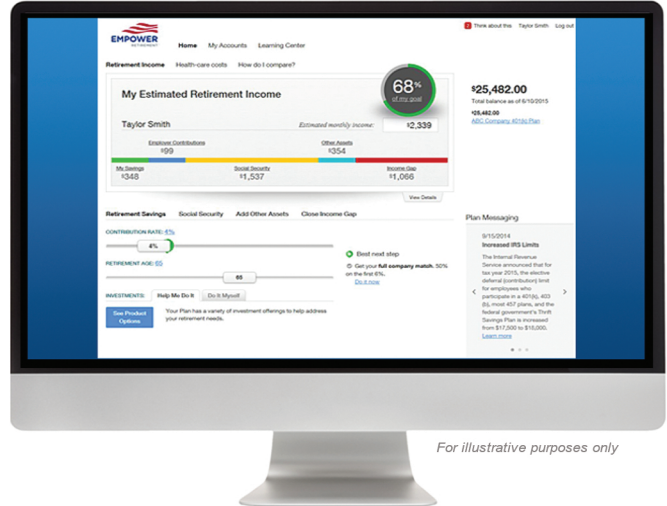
EMPOWER RETIREMENT

Home My Accounts Learning Center

2 Think about this Taylor Smith Log out

Retirement Income Health-care costs How do I compare?

My Estimated Retirement Income

68% of my goal

Taylor Smith

Estimated monthly income: $2,339

Employer Contributions $99

Other Assets $354

My Savings $348

Social Security $1,537

Income Gap $1,066

View Details

$25,482.00

Total balance as of 6/10/2015

$25,482.00

ABC Company 401(k) Plan

Retirement Savings Social Security Add Other Assets Close Income Gap

CONTRIBUTION RATE: 4%

4%

RETIREMENT AGE: 65

65

Best next step

Get your full company match. 50% on the first 6%.

Do it now

INVESTMENTS: Help Me Do It Do It Myself

See Product Options

Your Plan has a variety of investment offerings to help address your retirement needs.

Plan Messaging

9/15/2014

Increased IRS Limits

The Internal Revenue Service announced that for tax year 2015, the elective deferral (contribution) limit for employees who participate in a 401(k), 403(b), most 457 plans, and the federal government's Thrift Savings Plan is increased from $17,500 to $18,000.

Learn more

For illustrative purposes only